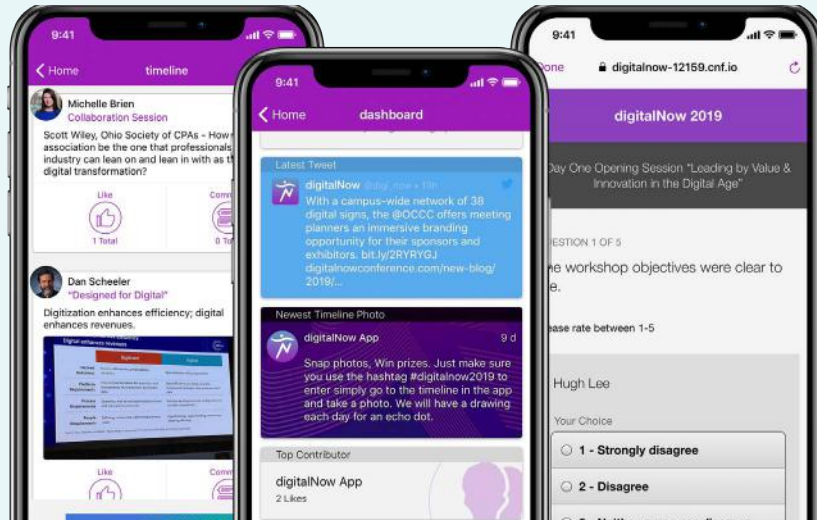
9:41

Home timeline

Michelle Brien
Collaboration Session

Scott Wiley, Ohio Society of CPAs - How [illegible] association be the one that professionals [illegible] industry can lean on and lean in with as th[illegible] digital transformation?

Like
1 Total

Comm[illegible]
0 To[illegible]

Dan Scheeler
"Designed for Digital"

Digitization enhances efficiency; digital enhances revenues.

Like

Comm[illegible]

9:41

Home dashboard

Latest Tweet

digitalNow @digi_now • 19h
With a campus-wide network of 38 digital signs, the @OCCC offers meeting planners an immersive branding opportunity for their sponsors and exhibitors. bit.ly/2RYRYGJ digitalnowconference.com/new-blog/2019/...

Newest Timeline Photo

digitalNow App 9 d
Snap photos, Win prizes. Just make sure you use the hashtag #digitalnow2019 to enter simply go to the timeline in the app and take a photo. We will have a drawing each day for an echo dot.

Top Contributor

digitalNow App
2 Likes

9:41

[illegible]one digitalnow-12159.cnf.io

digitalNow 2019

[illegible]ay One Opening Session "Leading by Value & Innovation in the Digital Age"

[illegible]ESTION 1 OF 5

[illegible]e workshop objectives were clear to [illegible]e.

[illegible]ease rate between 1-5

Hugh Lee

Your Choice

1 - Strongly disagree

2 - Disagree